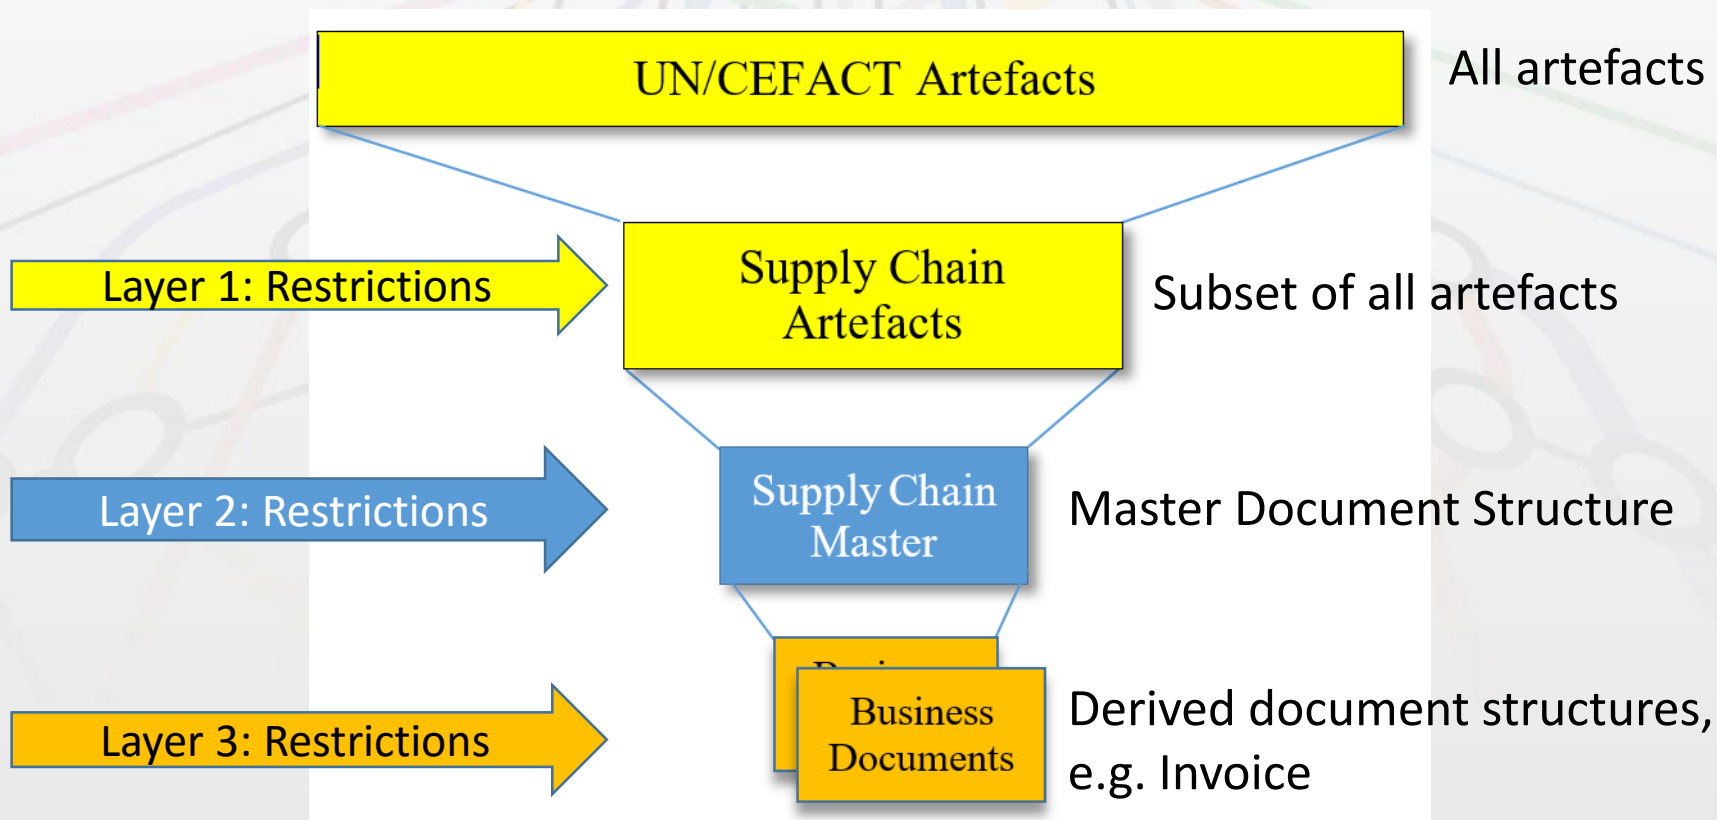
UN/CEFACT Artefacts

All artefacts

Layer 1: Restrictions

Supply Chain Artefacts

Subset of all artefacts

Layer 2: Restrictions

Supply Chain Master

Master Document Structure

Layer 3: Restrictions

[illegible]

Business Documents

Derived document structures, e.g. Invoice